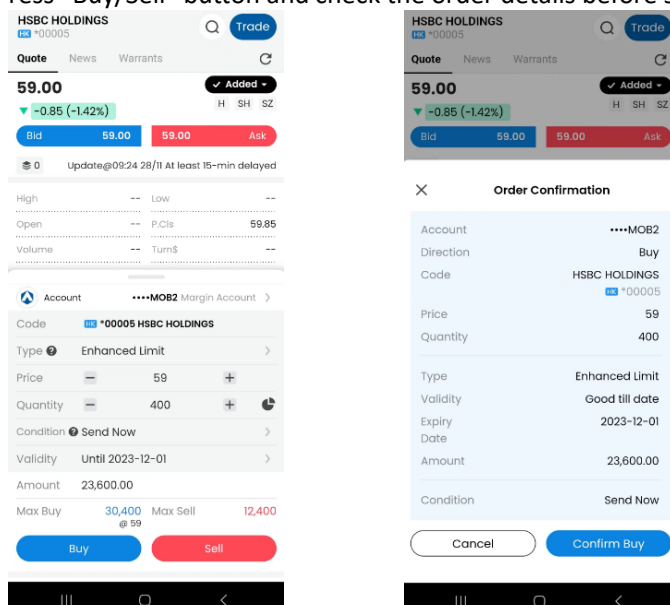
ress "Buy/Sell" button and check the order details before c

HSBC HOLDINGS
HK *00005
Trade
Quote News Warrants
59.00
✓ Added
▼ -0.85 (-1.42%)
H SH SZ
Bid 59.00 59.00 Ask
0 Update@09:24 28/11 At least 15-min delayed
High -- Low --
Open -- P.Cls 59.85
Volume -- Turn$ --
Account ••••MOB2 Margin Account
Code HK *00005 HSBC HOLDINGS
Type Enhanced Limit
Price 59
Quantity 400
Condition Send Now
Validity Until 2023-12-01
Amount 23,600.00
Max Buy 30,400 @ 59 Max Sell 12,400
Buy Sell

HSBC HOLDINGS
HK *00005
Trade
Quote News Warrants
59.00
✓ Added
▼ -0.85 (-1.42%)
H SH SZ
Bid 59.00 59.00 Ask
Order Confirmation
Account ••••MOB2
Direction Buy
Code HSBC HOLDINGS HK *00005
Price 59
Quantity 400
Type Enhanced Limit
Validity Good till date
Expiry Date 2023-12-01
Amount 23,600.00
Condition Send Now
Cancel Confirm Buy